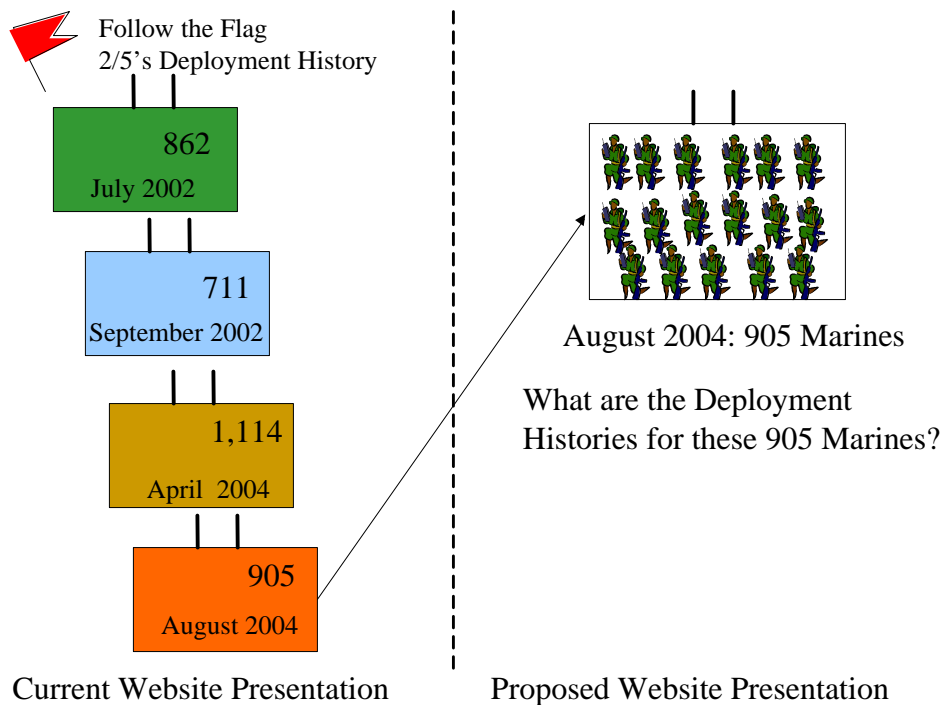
Follow the Flag
2/5's Deployment History

862
July 2002

711
September 2002

1,114
April 2004

905
August 2004

August 2004: 905 Marines

What are the Deployment Histories for these 905 Marines?

Current Website Presentation

Proposed Website Presentation